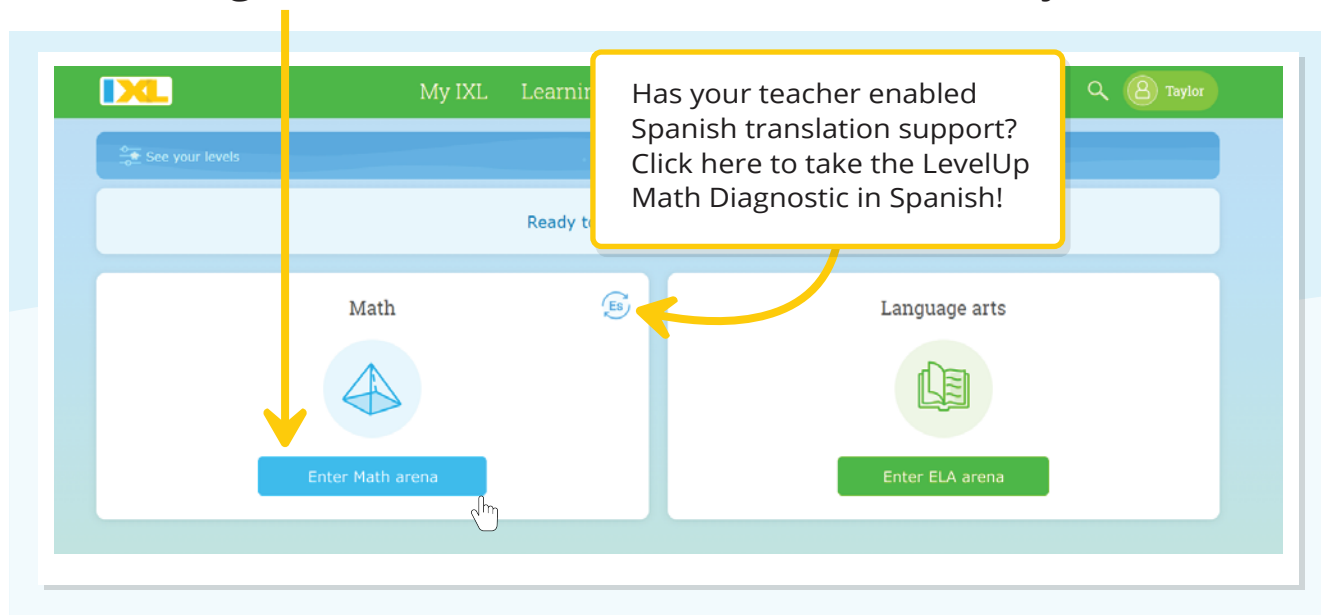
IXL

My IXL Learnin

Taylor

Has your teacher enabled Spanish translation support? Click here to take the LevelUp Math Diagnostic in Spanish!

See your levels

Ready t

Math

ES

Enter Math arena

Language arts

Enter ELA arena